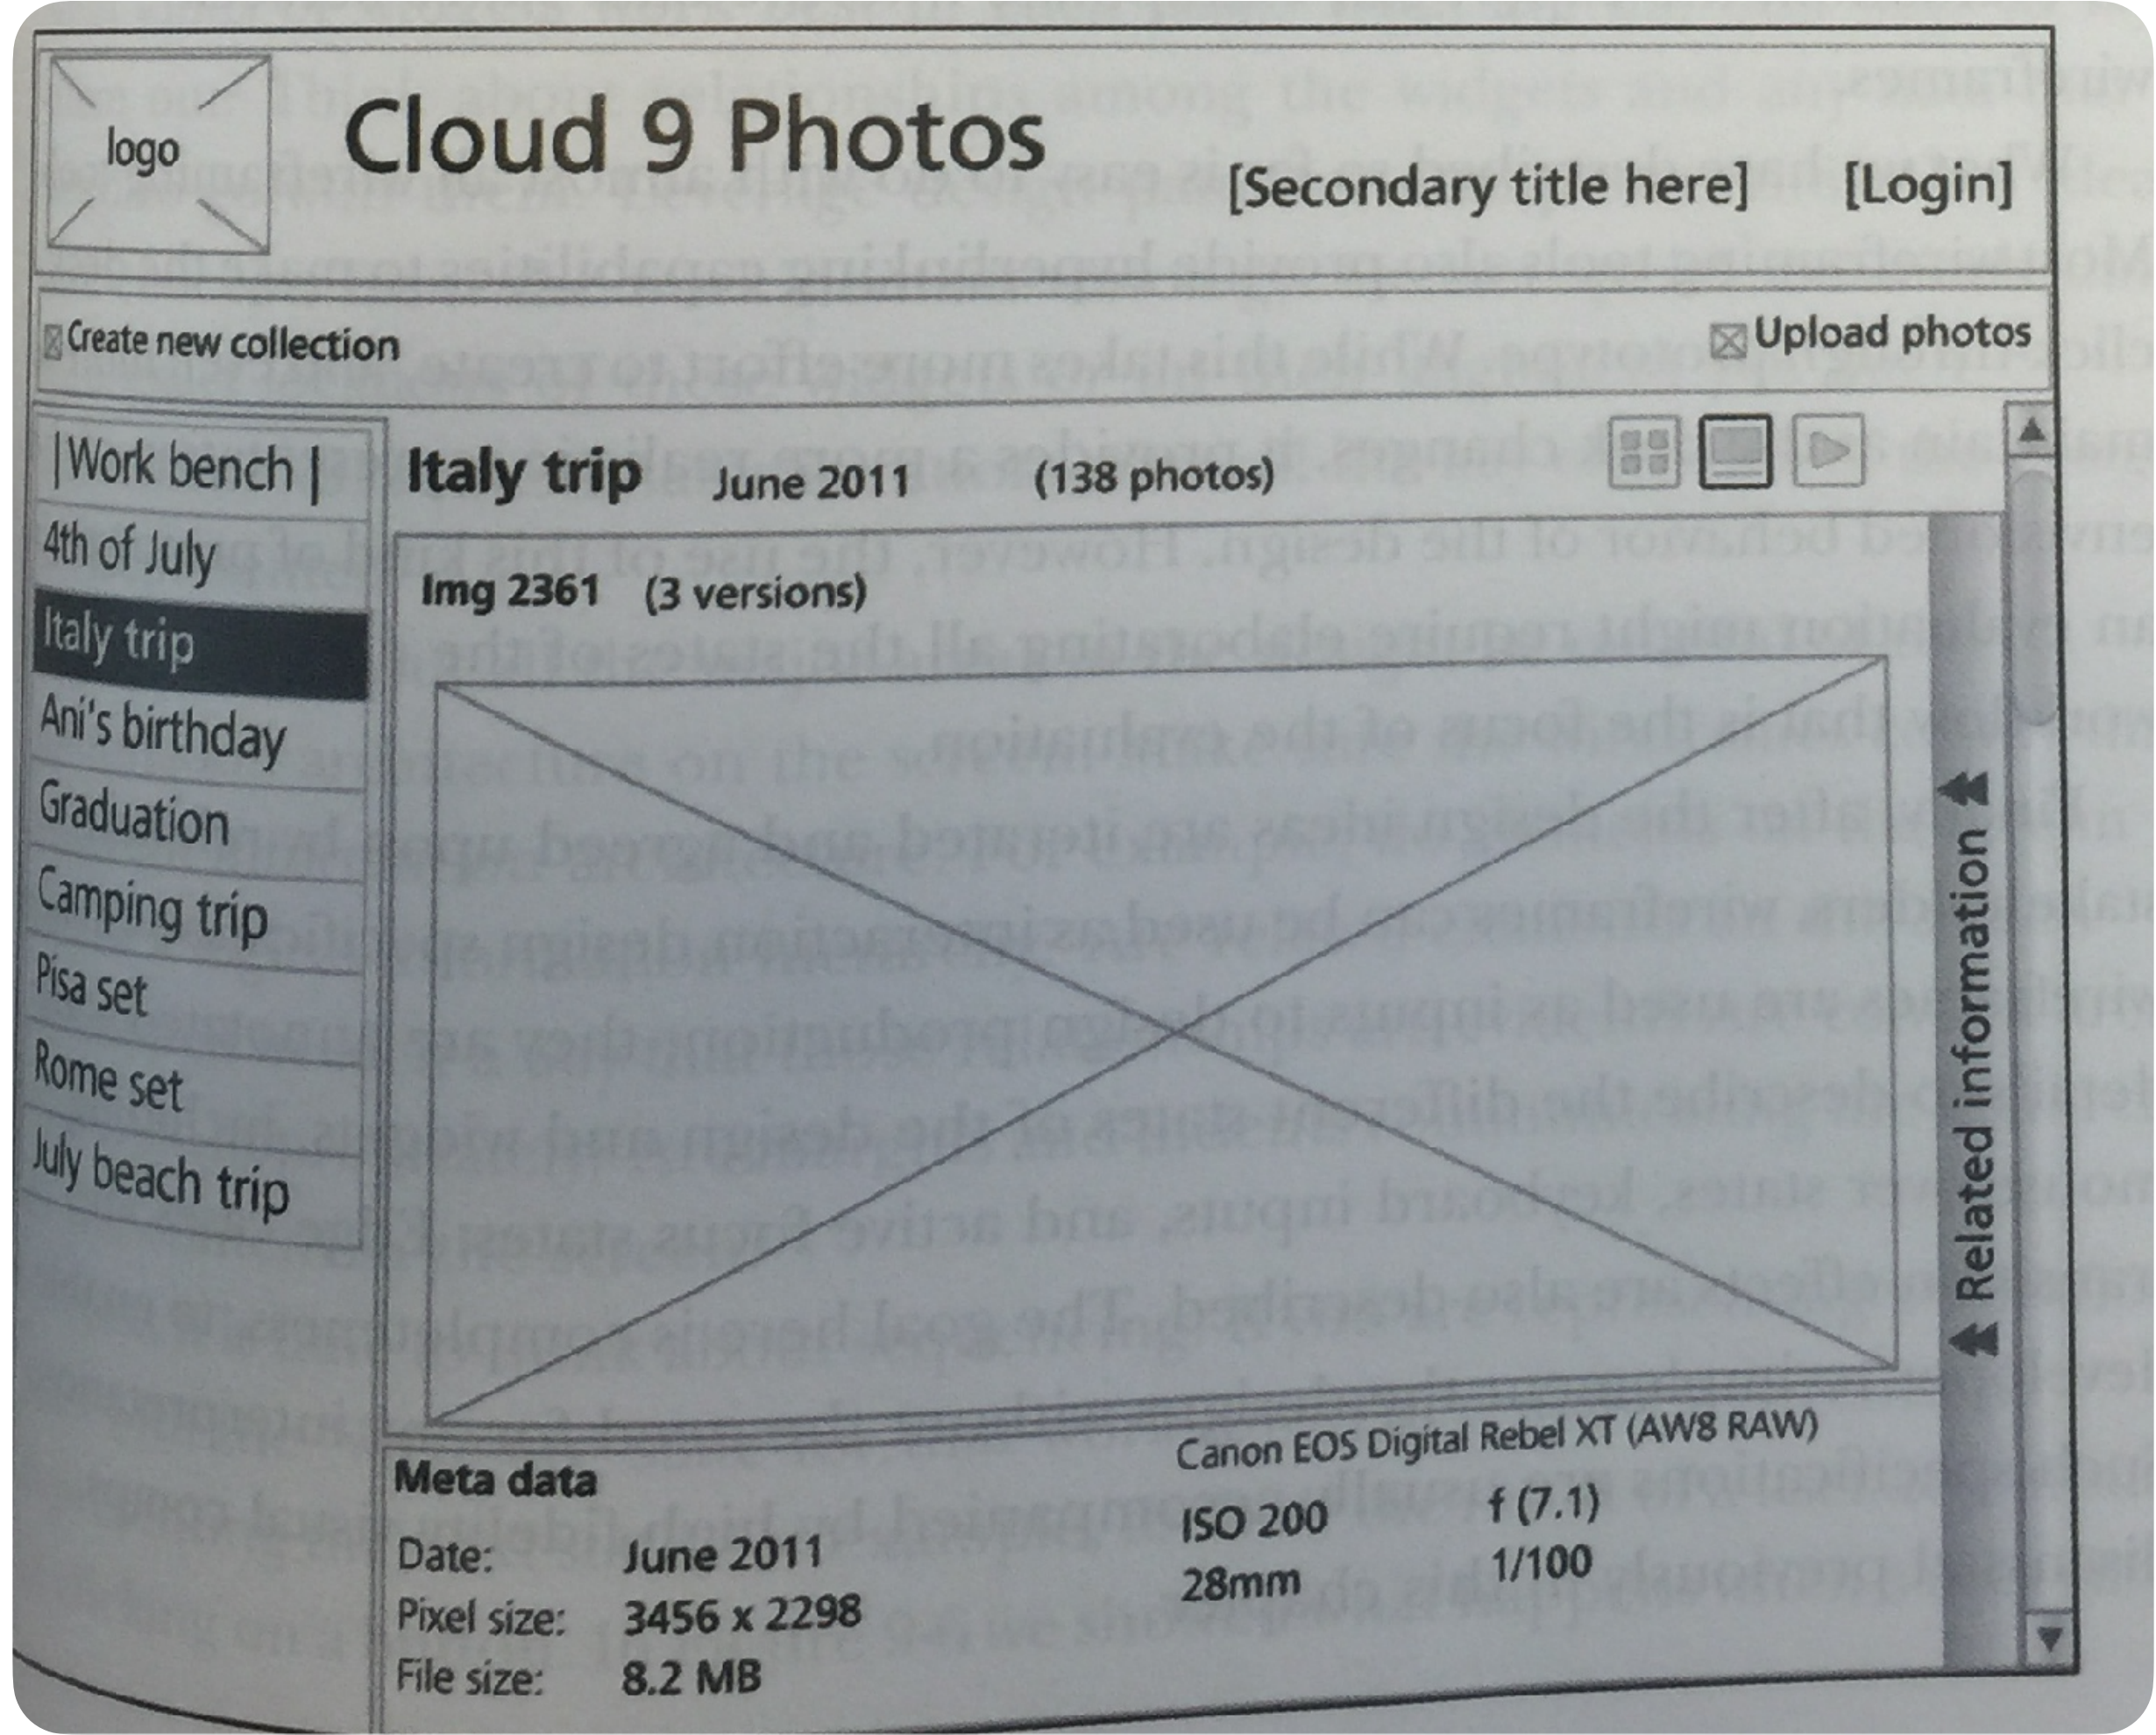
logo

Cloud 9 Photos

[Secondary title here] [Login]

Create new collection

Upload photos

|Work bench |
4th of July
Italy trip
Ani's birthday
Graduation
Camping trip
Pisa set
Rome set
July beach trip

Italy trip June 2011 (138 photos)

Img 2361 (3 versions)

Related information

Meta data

Date: June 2011
Pixel size: 3456 x 2298
File size: 8.2 MB

Canon EOS Digital Rebel XT (AW8 RAW)
ISO 200 f (7.1)
28mm 1/100